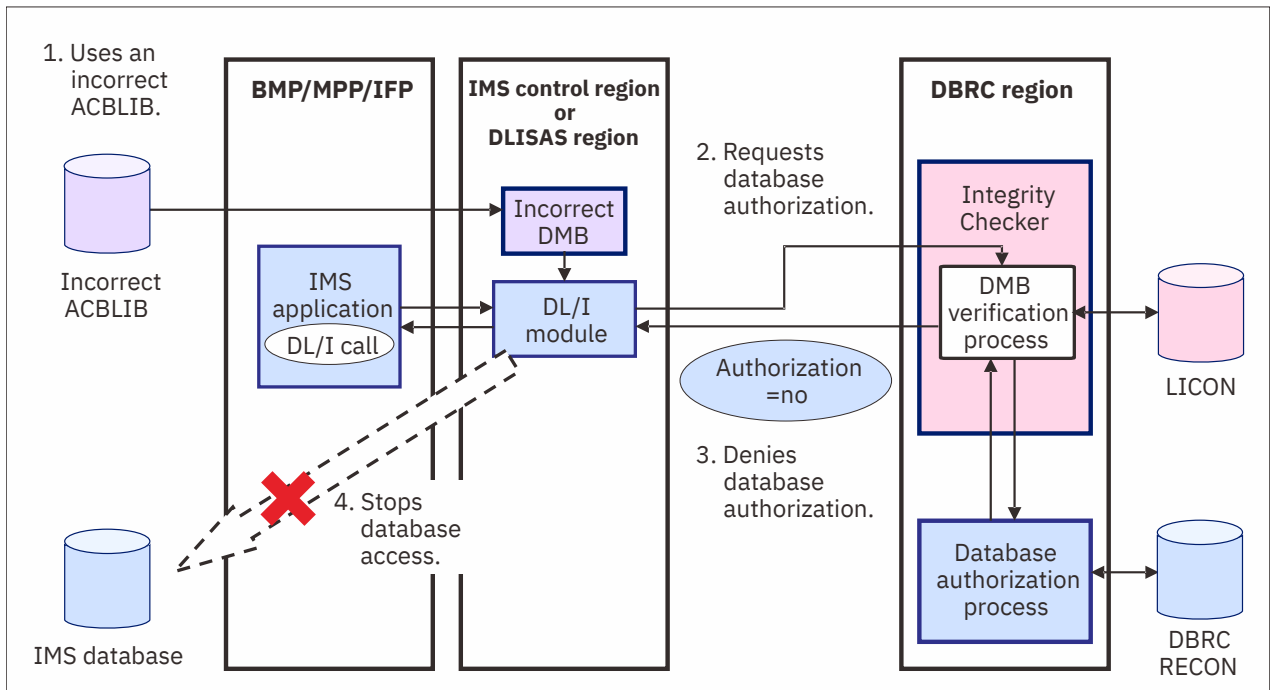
1. Uses an incorrect ACBLIB.

BMP/MPP/IFP

IMS control region or DLISAS region

DBRC region

2. Requests database authorization.

Incorrect ACBLIB

Incorrect DMB

Integrity Checker

IMS application

DL/I call

DL/I module

DMB verification process

LICON

Authorization =no

3. Denies database authorization.

4. Stops database access.

IMS database

Database authorization process

DBRC RECON